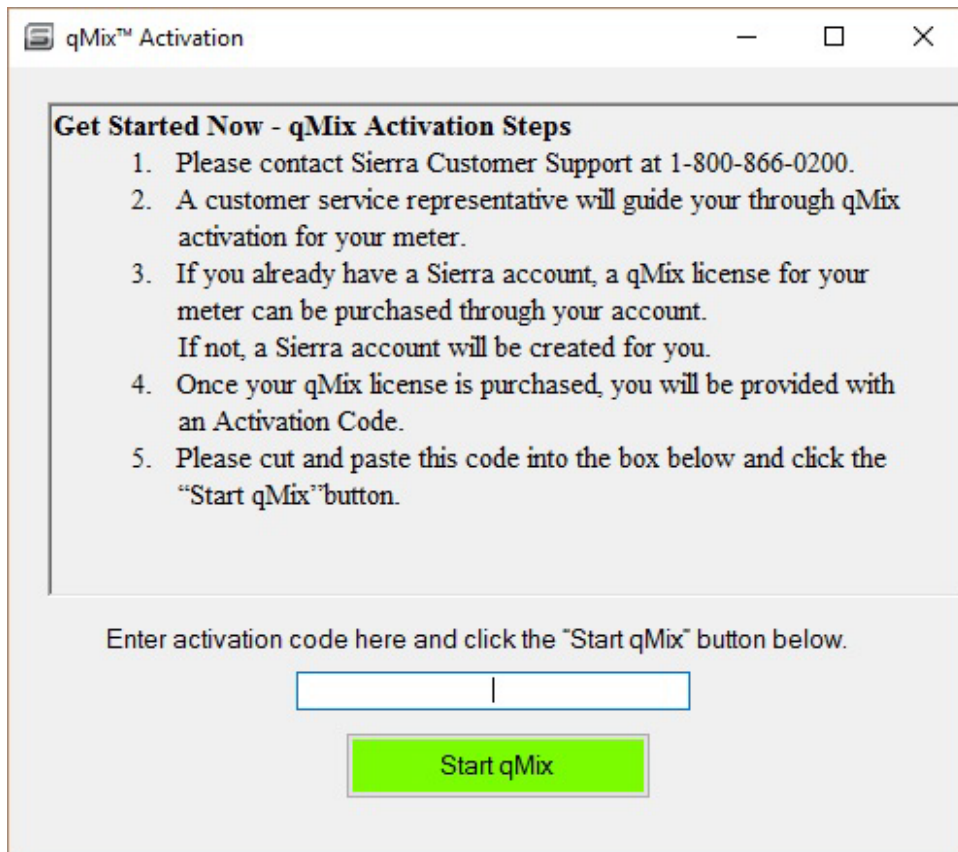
qMix™ Activation

Get Started Now - qMix Activation Steps

1. Please contact Sierra Customer Support at 1-800-866-0200.
2. A customer service representative will guide your through qMix activation for your meter.
3. If you already have a Sierra account, a qMix license for your meter can be purchased through your account. If not, a Sierra account will be created for you.
4. Once your qMix license is purchased, you will be provided with an Activation Code.
5. Please cut and paste this code into the box below and click the "Start qMix"button.

Enter activation code here and click the "Start qMix" button below.

Start qMix